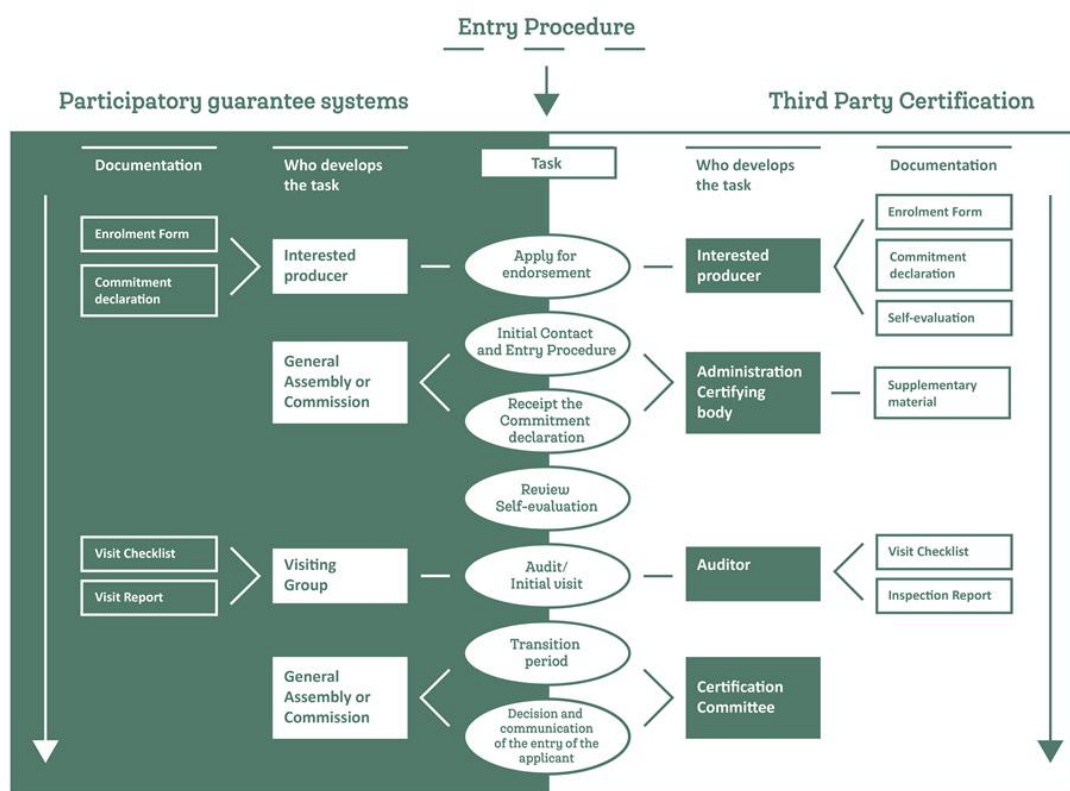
Entry Procedure

Participatory guarantee systems

Third Party Certification

Documentation

Who develops the task

Task

Who develops the task

Documentation

Enrolment Form

Commitment declaration

Interested producer

Apply for endorsement

Interested producer

Enrolment Form

Commitment declaration

Self-evaluation

General Assembly or Commission

Initial Contact and Entry Procedure

Receipt the Commitment declaration

Administration Certifying body

Supplementary material

Review Self-evaluation

Visit Checklist

Visit Report

Visiting Group

Audit/ Initial visit

Auditor

Visit Checklist

Inspection Report

General Assembly or Commission

Transition period

Decision and communication of the entry of the applicant

Certification Committee